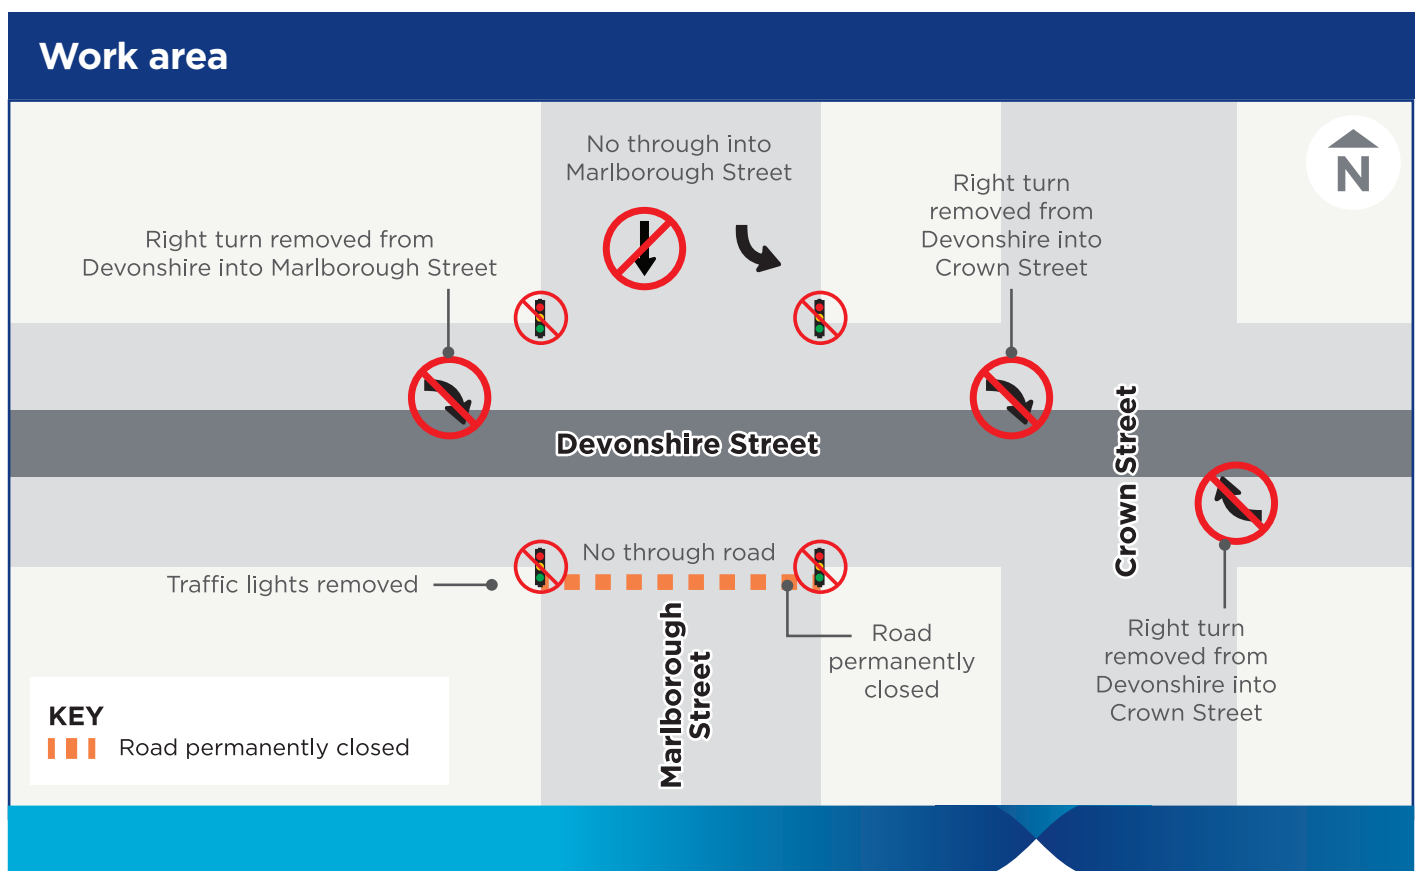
Work area

N

No through into Marlborough Street

Right turn removed from Devonshire into Marlborough Street

Right turn removed from Devonshire into Crown Street

Devonshire Street

Crown Street

No through road

Traffic lights removed

Road permanently closed

Marlborough Street

Right turn removed from Devonshire into Crown Street

KEY
Road permanently closed